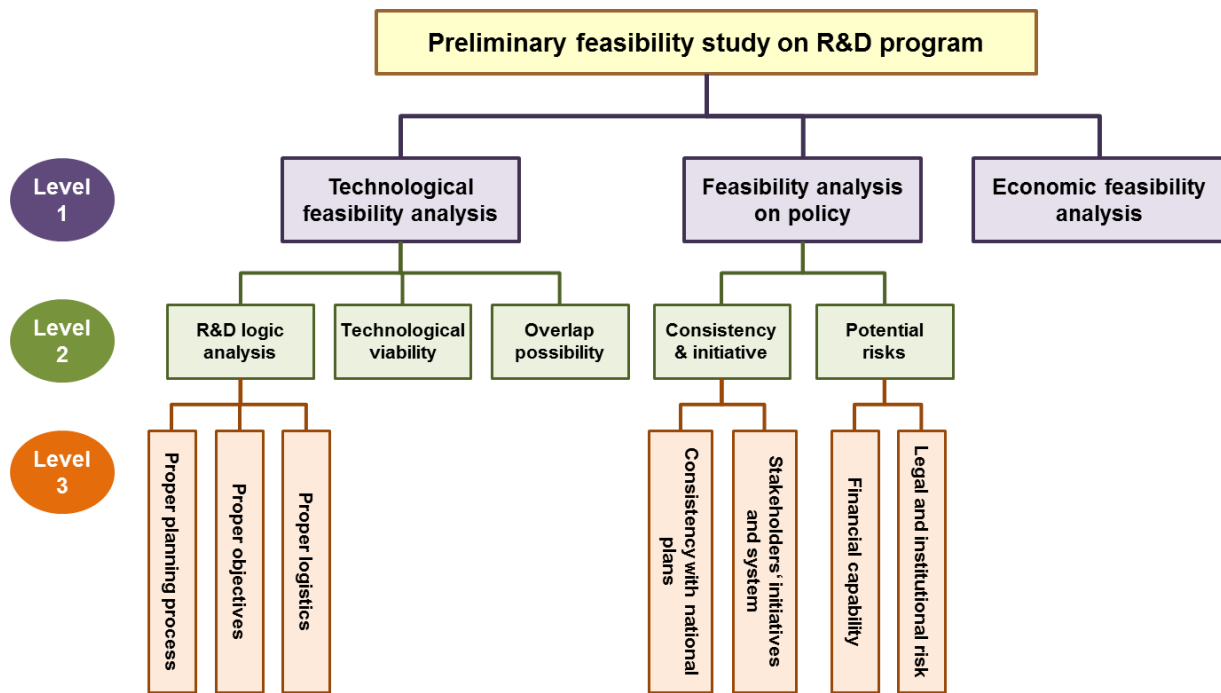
Preliminary feasibility study on R&D program

Level 1

Technological feasibility analysis

Feasibility analysis on policy

Economic feasibility analysis

Level 2

R&D logic analysis

Technological viability

Overlap possibility

Consistency & initiative

Potential risks

Level 3

Proper planning process

Proper objectives

Proper logistics

Consistency with national plans

Stakeholders' initiatives and system

Financial capability

Legal and institutional risk